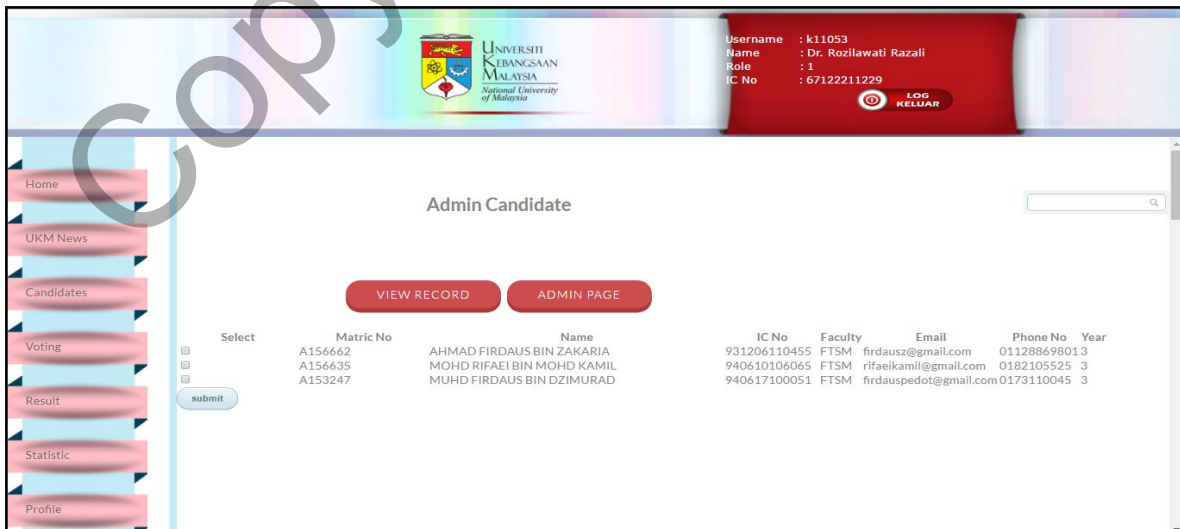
UNIVERSITI KEBANGSAAN MALAYSIA
National University of Malaysia

Username : k11053
Name : Dr. Rozilawati Razali
Role : 1
IC No : 67122211229

LOG KELUAR

Home
UKM News
Candidates
Voting
Result
Statistic
Profile

Admin Candidate

VIEW RECORD
ADMIN PAGE

| Select | Matric No | Name | IC No | Faculty | Email | Phone No | Year |
|---|---|---|---|---|---|---|---|
| | A156662 | AHMAD FIRDAUS BIN ZAKARIA | 931206110455 | FTSM | firdausz@gmail.com | 011288698013 | 3 |
| | A156635 | MOHD RIFAEI BIN MOHD KAMIL | 940610106065 | FTSM | rifaeikamil@gmail.com | 0182105525 | 3 |
| | A153247 | MUHD FIRDAUS BIN DZIMURAD | 940617100051 | FTSM | firdauspedot@gmail.com | 0173110045 | 3 |

submit